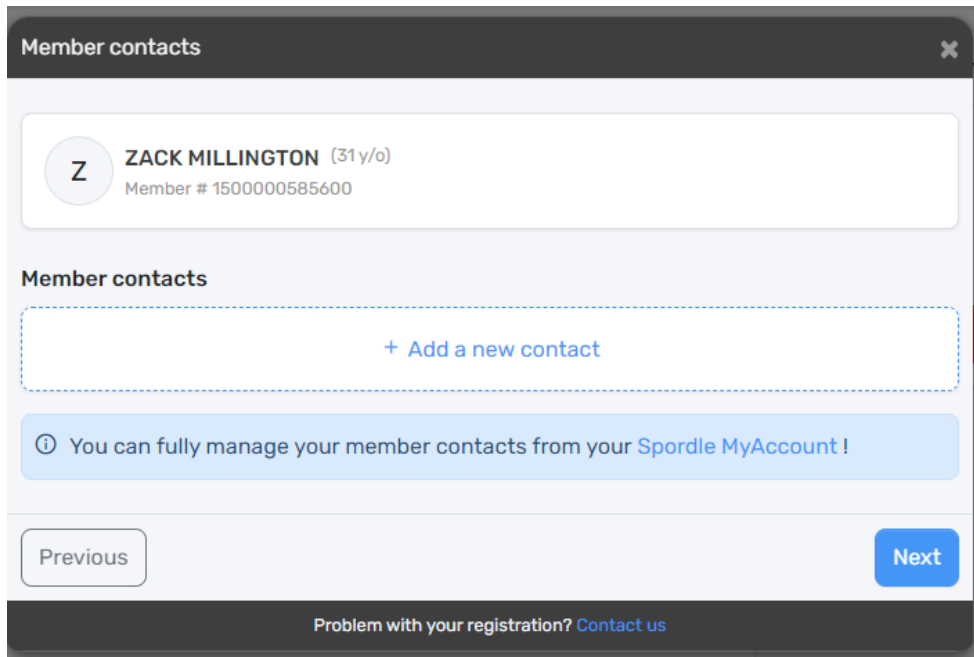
Member contacts

×

Z

ZACK MILLINGTON (31 y/o)

Member # 1500000585600

Member contacts

+ Add a new contact

ⓘ You can fully manage your member contacts from your Spordle MyAccount !

Previous

Next

Problem with your registration? Contact us